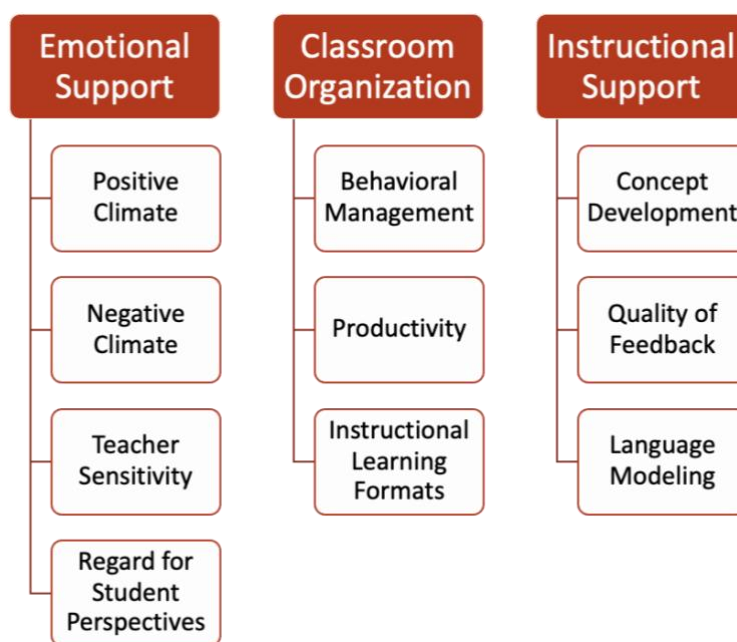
Emotional Support

Positive Climate

Negative Climate

Teacher Sensitivity

Regard for Student Perspectives

Classroom Organization

Behavioral Management

Productivity

Instructional Learning Formats

Instructional Support

Concept Development

Quality of Feedback

Language Modeling